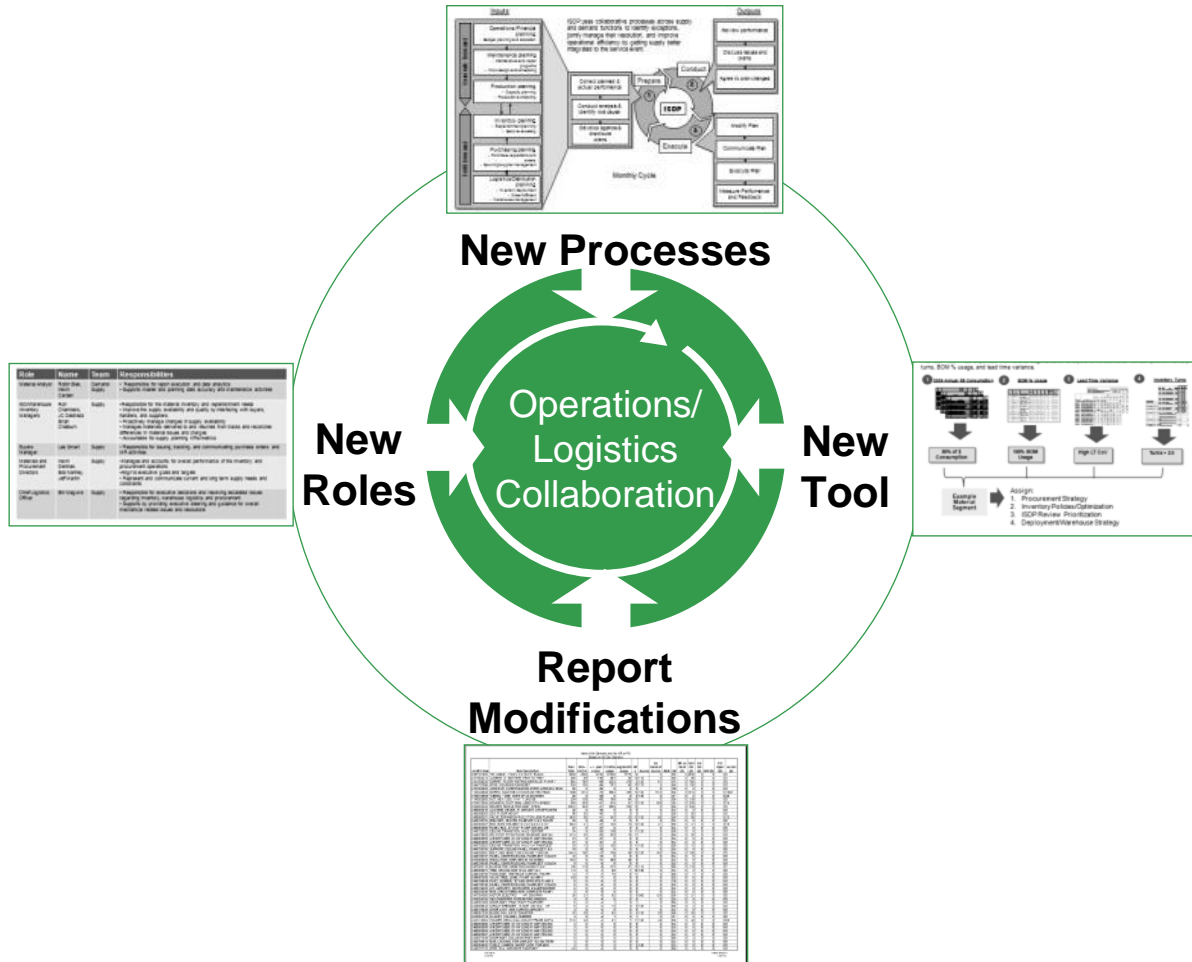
Inputs

Outputs

ISDP uses collaborative processes across supply and demand functions to identify exceptions, jointly manage their resolution, and improve operational efficiency by getting supply better integrated to the service event.

Operations/Finance planning

Maintenance planning

Production planning

Inventory planning

Purchasing planning

Logistics/Distribution planning

Collect planned & actual performance

Conduct analysis & identify root cause

Develop agenda & distribute orders

Prepare

Conduct

Execute

ISDP

Review performance

Discuss issues and plans

Agree to plan changes

Modify Plan

Communicate Plan

Execute Plan

Measure Performance and Feedback

Monthly Cycle

New Processes

| Role | Name | Team | Responsibilities |
|---|---|---|---|
| Material Analyst | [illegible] | Demand Supply | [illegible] |
| MRO/Warehouse Inventory Managers | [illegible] | Supply | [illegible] |
| Buyers Manager | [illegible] | Supply | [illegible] |
| Materials and Procurement Directors | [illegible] | Supply | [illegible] |
| Chief Logistics Officer | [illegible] | Supply | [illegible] |

New Roles

Operations/ Logistics Collaboration

New Tool

turns, BOM % usage, and lead time variance.

1 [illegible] 2 BOM % Usage 3 Lead Time Variance 4 Inventory Turns

80% of $ Consumption

100% BOM Usage

High LT Cov

Turns > 2.0

Example Material Segment

Assign:
1. Procurement Strategy
2. Inventory Policies/Optimization
3. ISDP/Review Prioritization
4. Deployment/Warehouse Strategy

Report Modifications

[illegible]